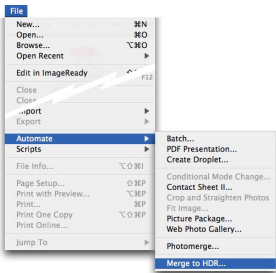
File

New... ⌘N
Open... ⌘O
Browse... ⌥⌘O
Open Recent ▶

Edit in ImageReady ⇧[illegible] F12

Close
Close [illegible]
Import ▶
Export ▶

Automate ▶
Scripts ▶

File Info... ⌥⇧⌘I

Page Setup... ⇧⌘P
Print with Preview... ⌥⌘P
Print... ⌘P
Print One Copy ⌥⇧⌘P
Print Online...

Jump To ▶

Batch...
PDF Presentation...
Create Droplet...

Conditional Mode Change...
Contact Sheet II...
Crop and Straighten Photos
Fit Image...
Picture Package...
Web Photo Gallery...

Photomerge...

Merge to HDR...